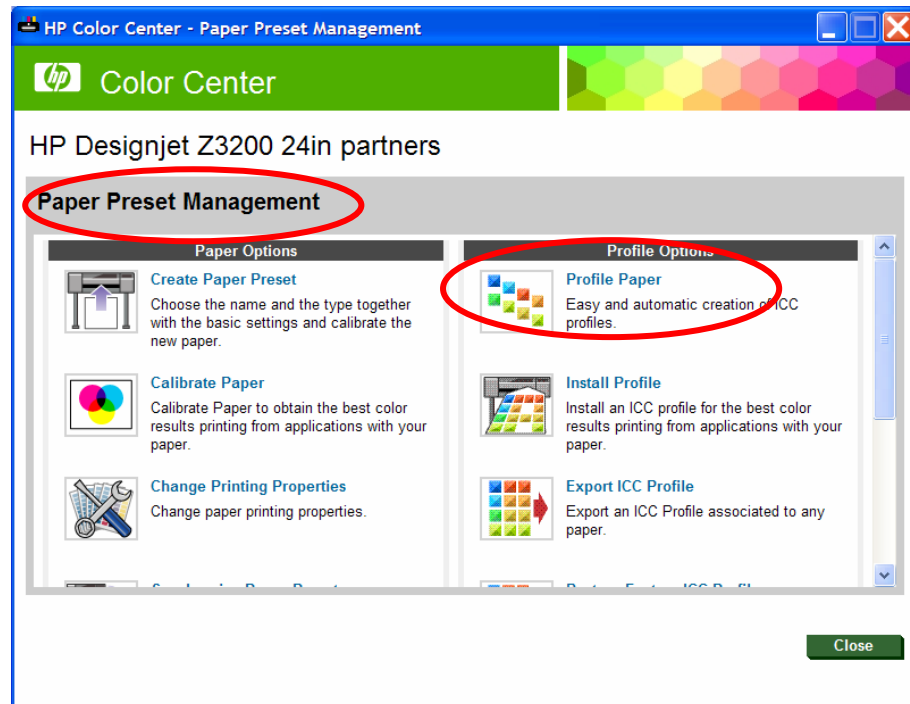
HP Color Center - Paper Preset Management

hp Color Center

HP Designjet Z3200 24in partners

Paper Preset Management

Paper Options

Create Paper Preset
Choose the name and the type together with the basic settings and calibrate the new paper.

Calibrate Paper
Calibrate Paper to obtain the best color results printing from applications with your paper.

Change Printing Properties
Change paper printing properties.

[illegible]

Profile Options

Profile Paper
Easy and automatic creation of ICC profiles.

Install Profile
Install an ICC profile for the best color results printing from applications with your paper.

Export ICC Profile
Export an ICC Profile associated to any paper.

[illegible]

Close